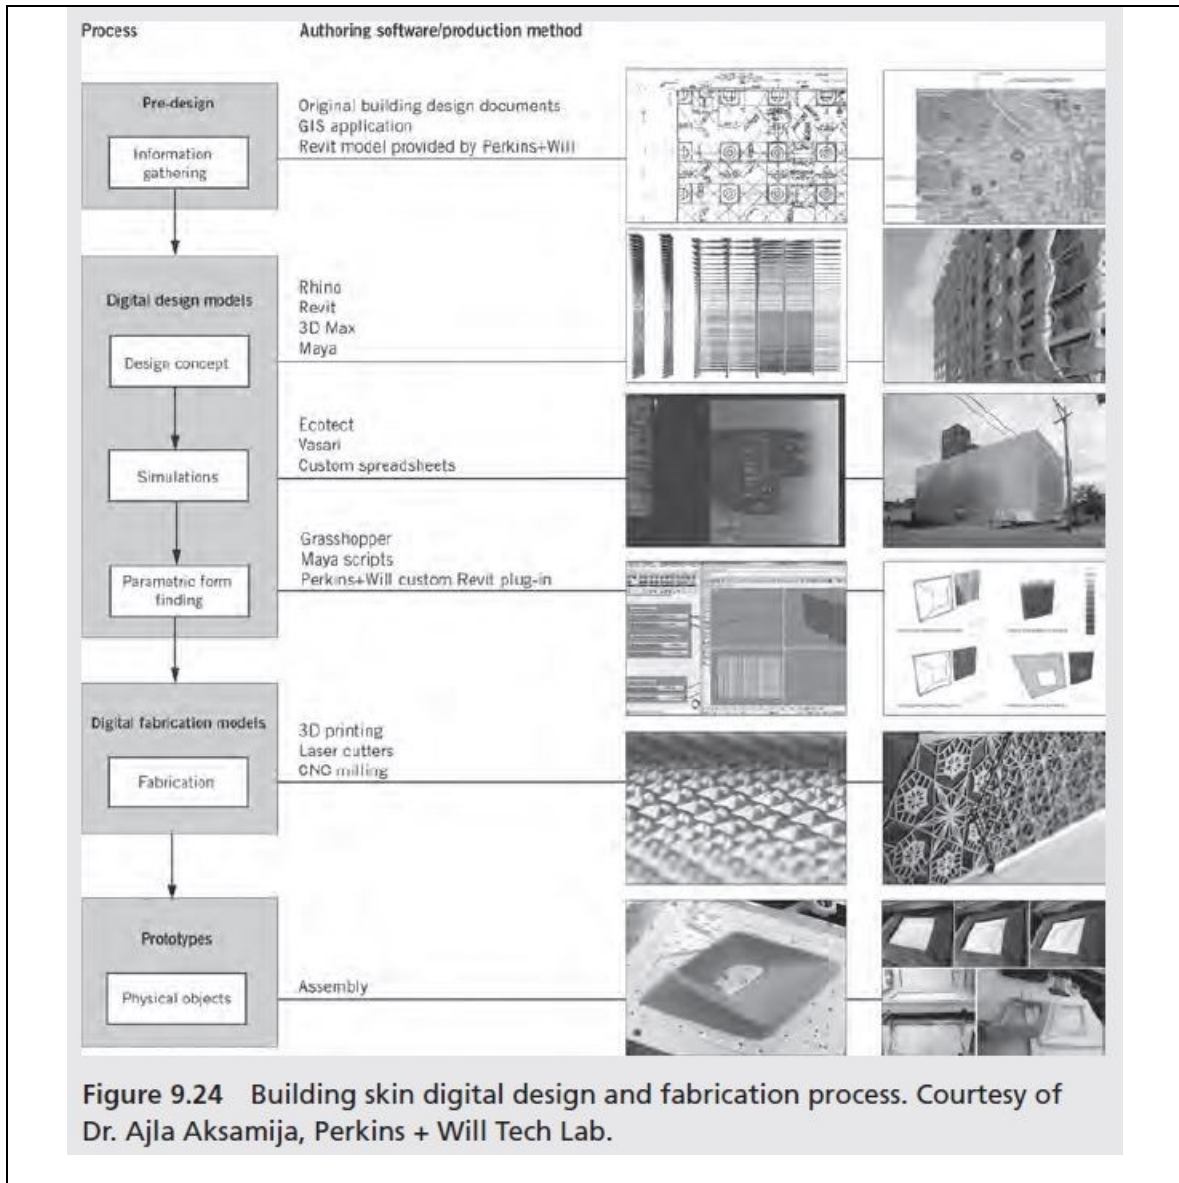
Process

Authoring software/production method

Pre-design

Information gathering

Original building design documents
GIS application
Revit model provided by Perkins+Will

Digital design models

Design concept

Rhino
Revit
3D Max
Maya

Simulations

Ecotect
Vasari
Custom spreadsheets

Paramatric form finding

Grasshopper
Maya scripts
Perkins+Will custom Revit plug-in

Digital fabrication models

Fabrication

3D printing
Laser cutters
CNC milling

Prototypes

Physical objects

Assembly

**Figure 9.24** Building skin digital design and fabrication process. Courtesy of Dr. Ajla Aksamija, Perkins + Will Tech Lab.